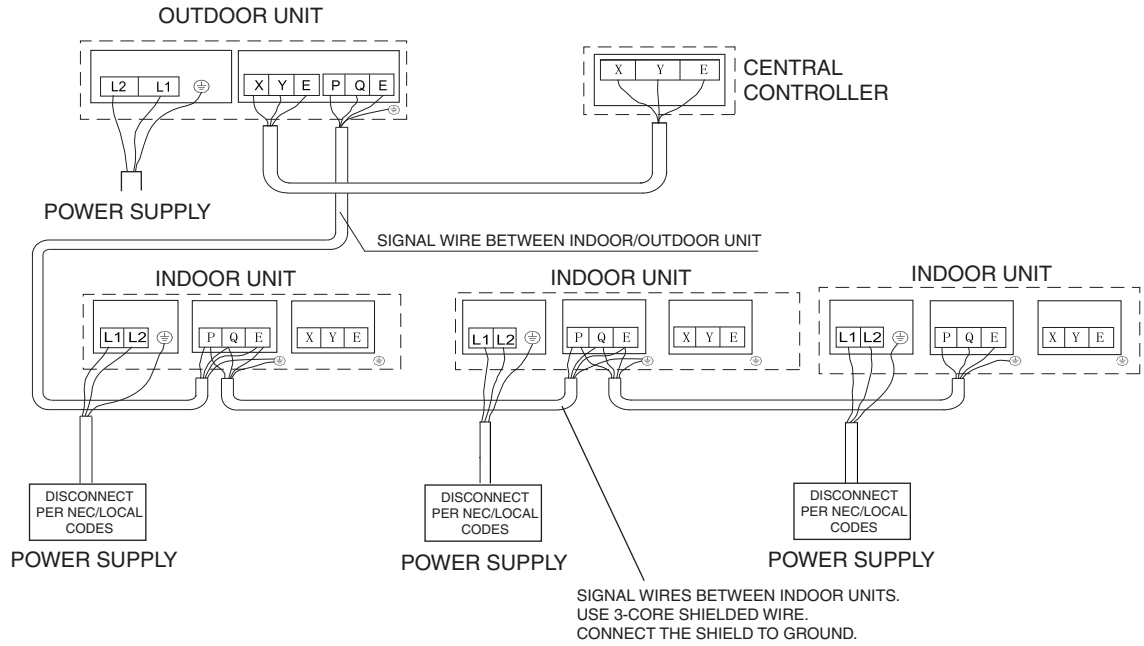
OUTDOOR UNIT

L2 L1 ⏚

X Y E P Q E

X Y E

CENTRAL CONTROLLER

POWER SUPPLY

SIGNAL WIRE BETWEEN INDOOR/OUTDOOR UNIT

INDOOR UNIT

L1 L2 ⏚

P Q E

X Y E

INDOOR UNIT

L1 L2 ⏚

P Q E

X Y E

INDOOR UNIT

L1 L2 ⏚

P Q E

X Y E

DISCONNECT PER NEC/LOCAL CODES

POWER SUPPLY

DISCONNECT PER NEC/LOCAL CODES

POWER SUPPLY

DISCONNECT PER NEC/LOCAL CODES

POWER SUPPLY

SIGNAL WIRES BETWEEN INDOOR UNITS.
USE 3-CORE SHIELDED WIRE.
CONNECT THE SHIELD TO GROUND.